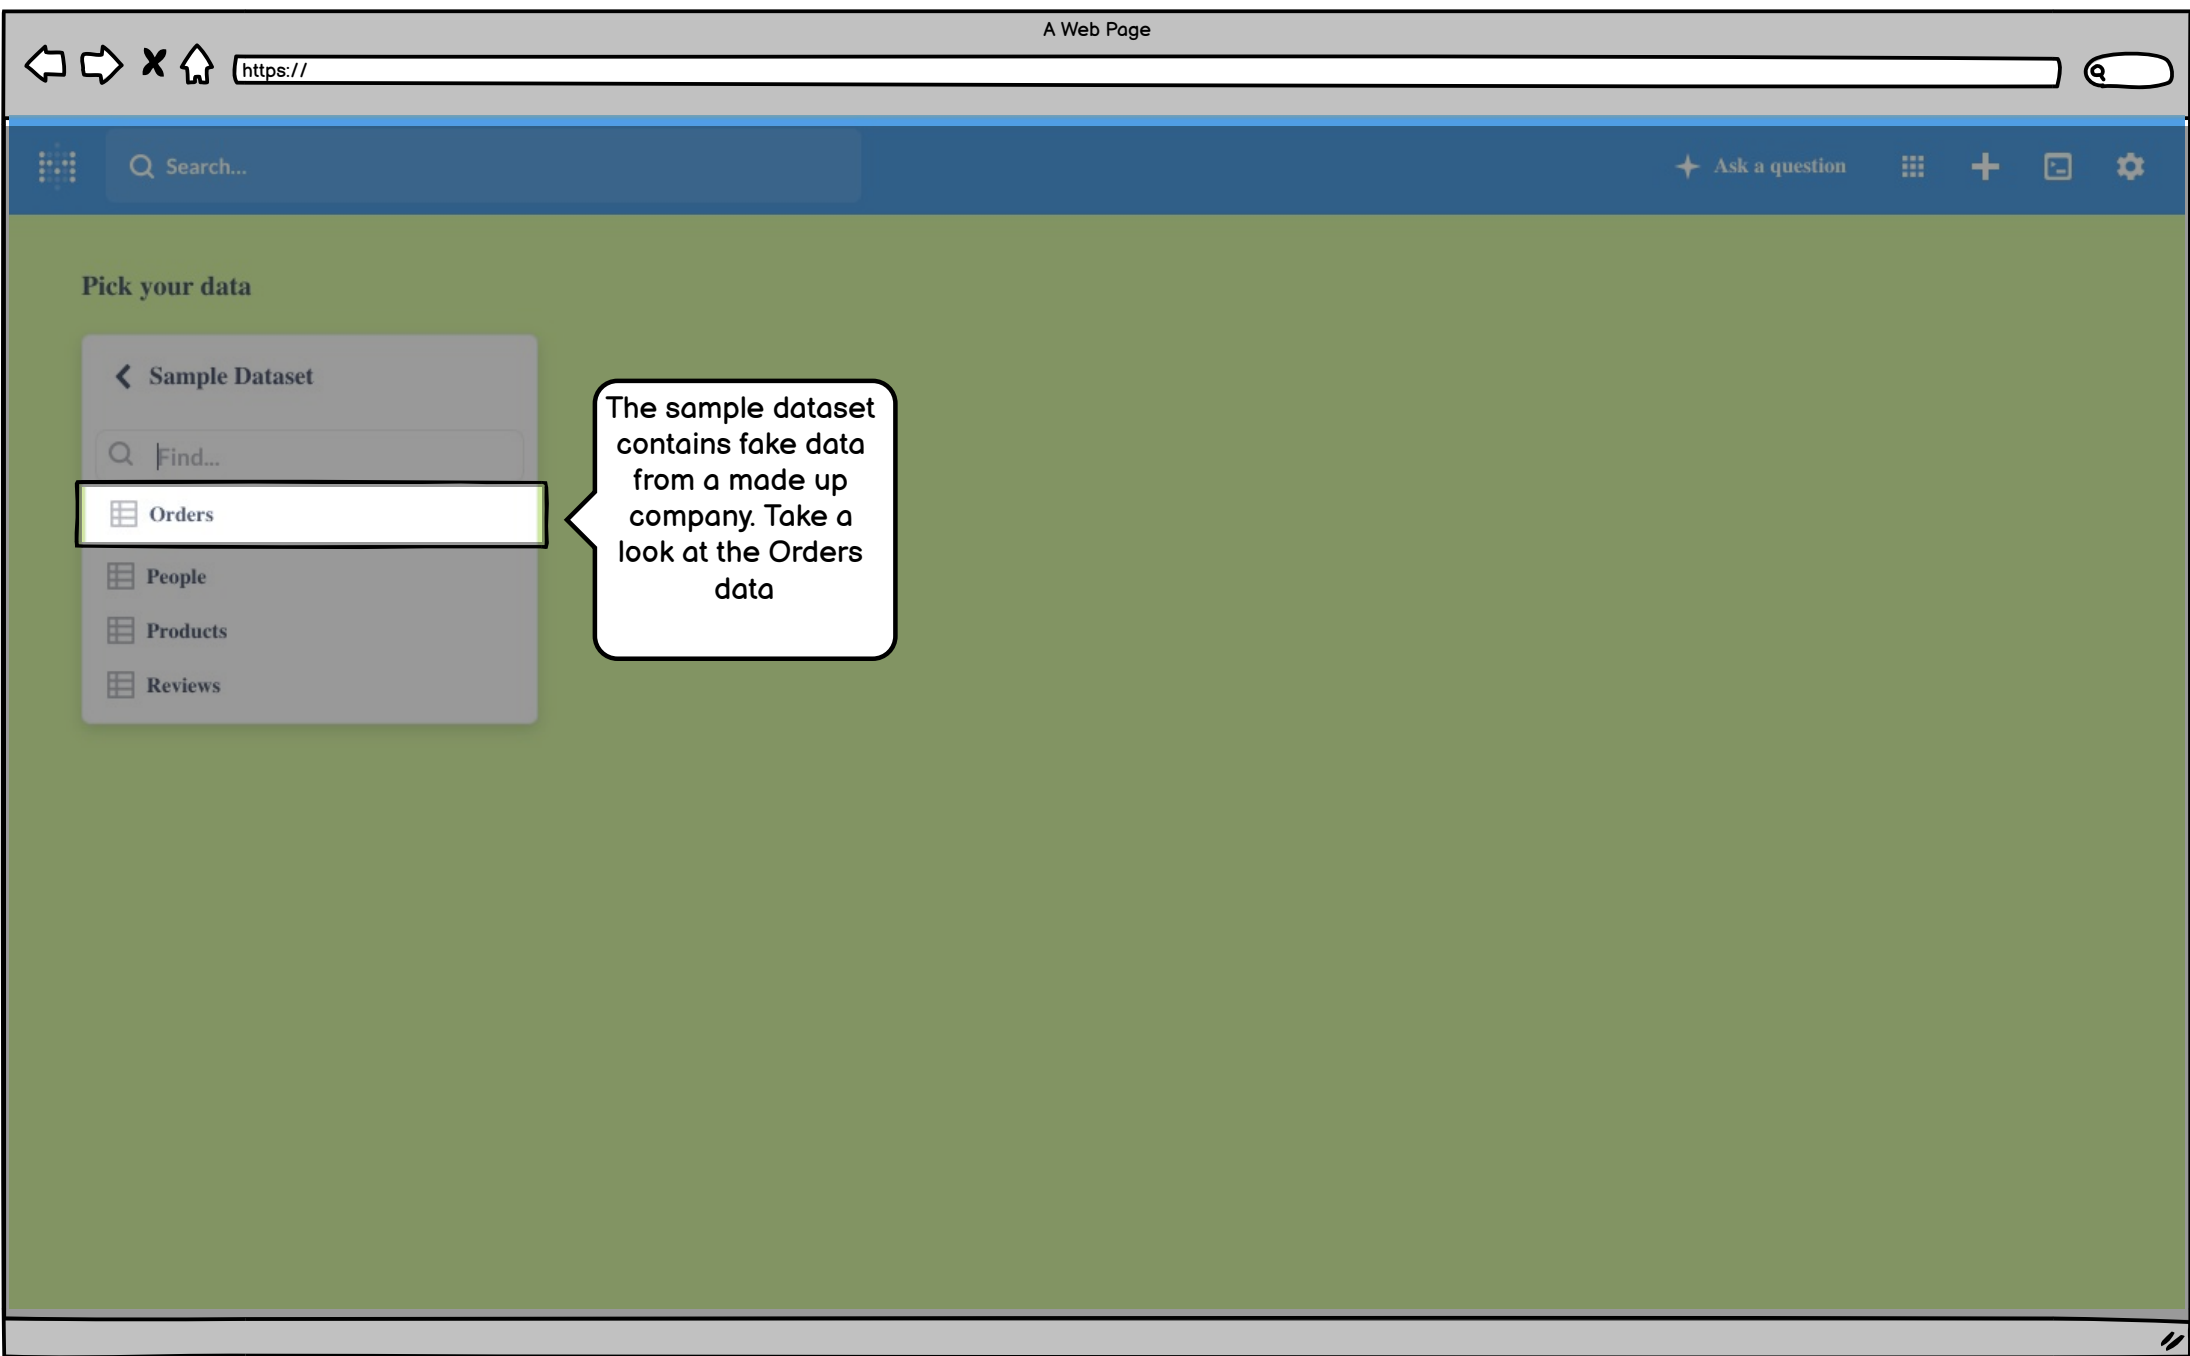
A Web Page

https://

Search...

Ask a question

Pick your data

Sample Dataset

Find...

Orders

People

Products

Reviews

The sample dataset contains fake data from a made up company. Take a look at the Orders data